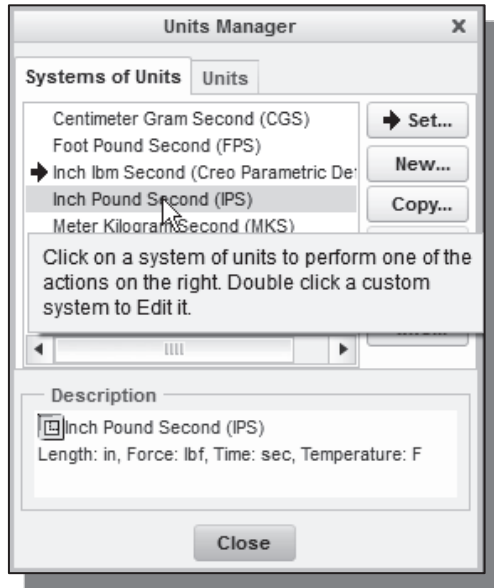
Units Manager

Systems of Units | Units

Centimeter Gram Second (CGS)
Foot Pound Second (FPS)
Inch lbm Second (Creo Parametric De
Inch Pound Second (IPS)
Meter Kilogram Second (MKS)

Set...
New...
Copy...

Click on a system of units to perform one of the actions on the right. Double click a custom system to Edit it.

Description
Inch Pound Second (IPS)
Length: in, Force: lbf, Time: sec, Temperature: F

Close